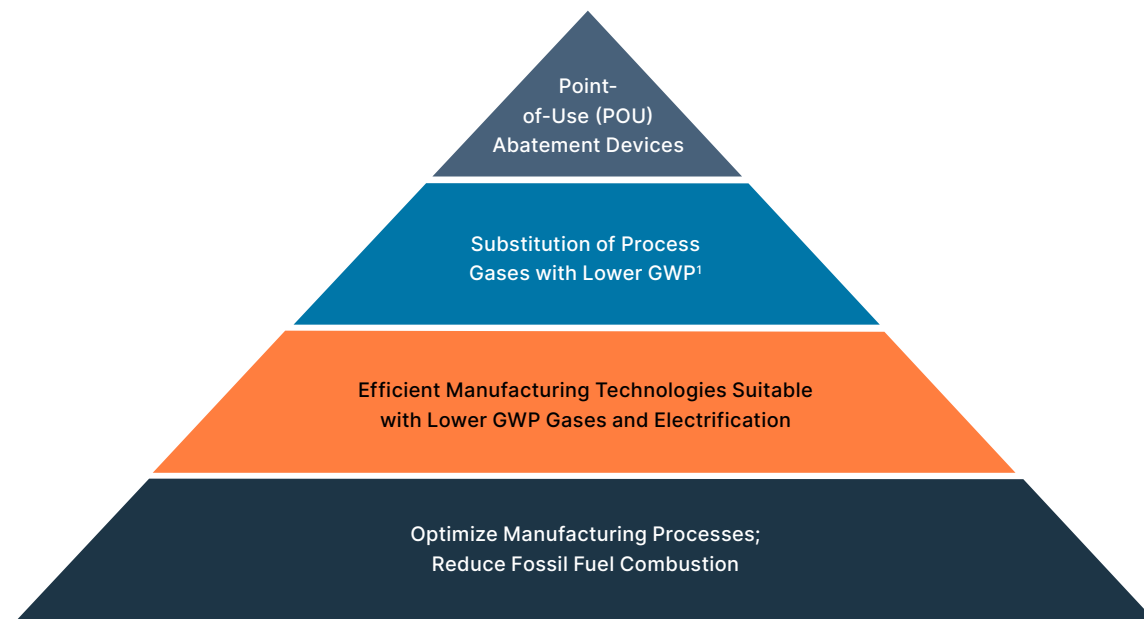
Point-of-Use (POU) Abatement Devices

Substitution of Process Gases with Lower GWP$^1$

Efficient Manufacturing Technologies Suitable with Lower GWP Gases and Electrification

Optimize Manufacturing Processes; Reduce Fossil Fuel Combustion